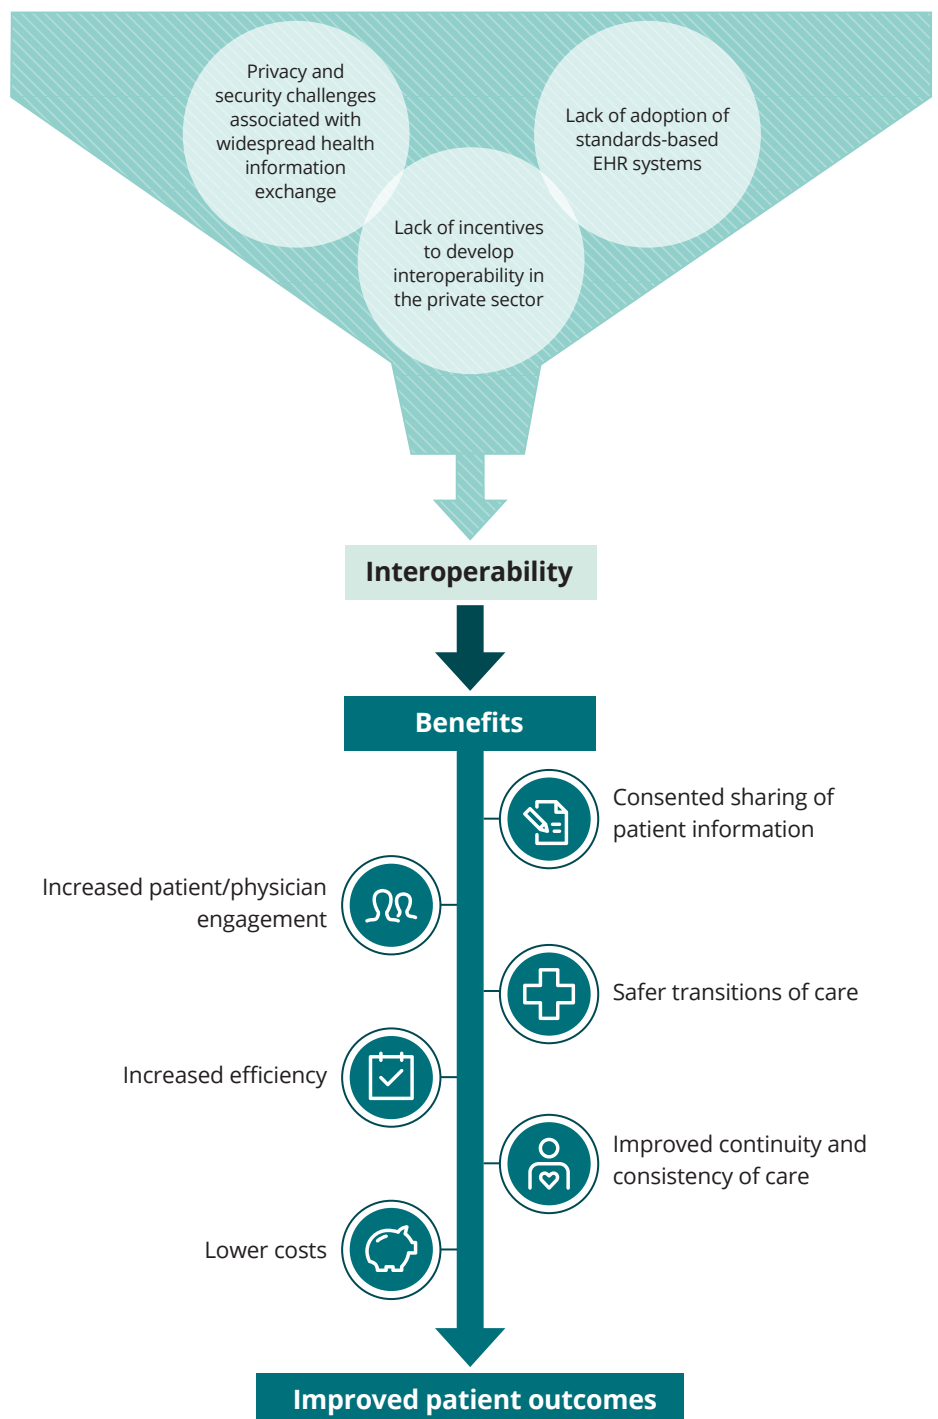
Privacy and security challenges associated with widespread health information exchange

Lack of adoption of standards-based EHR systems

Lack of incentives to develop interoperability in the private sector

Interoperability

Benefits

Consented sharing of patient information

Increased patient/physician engagement

Safer transitions of care

Increased efficiency

Improved continuity and consistency of care

Lower costs

Improved patient outcomes